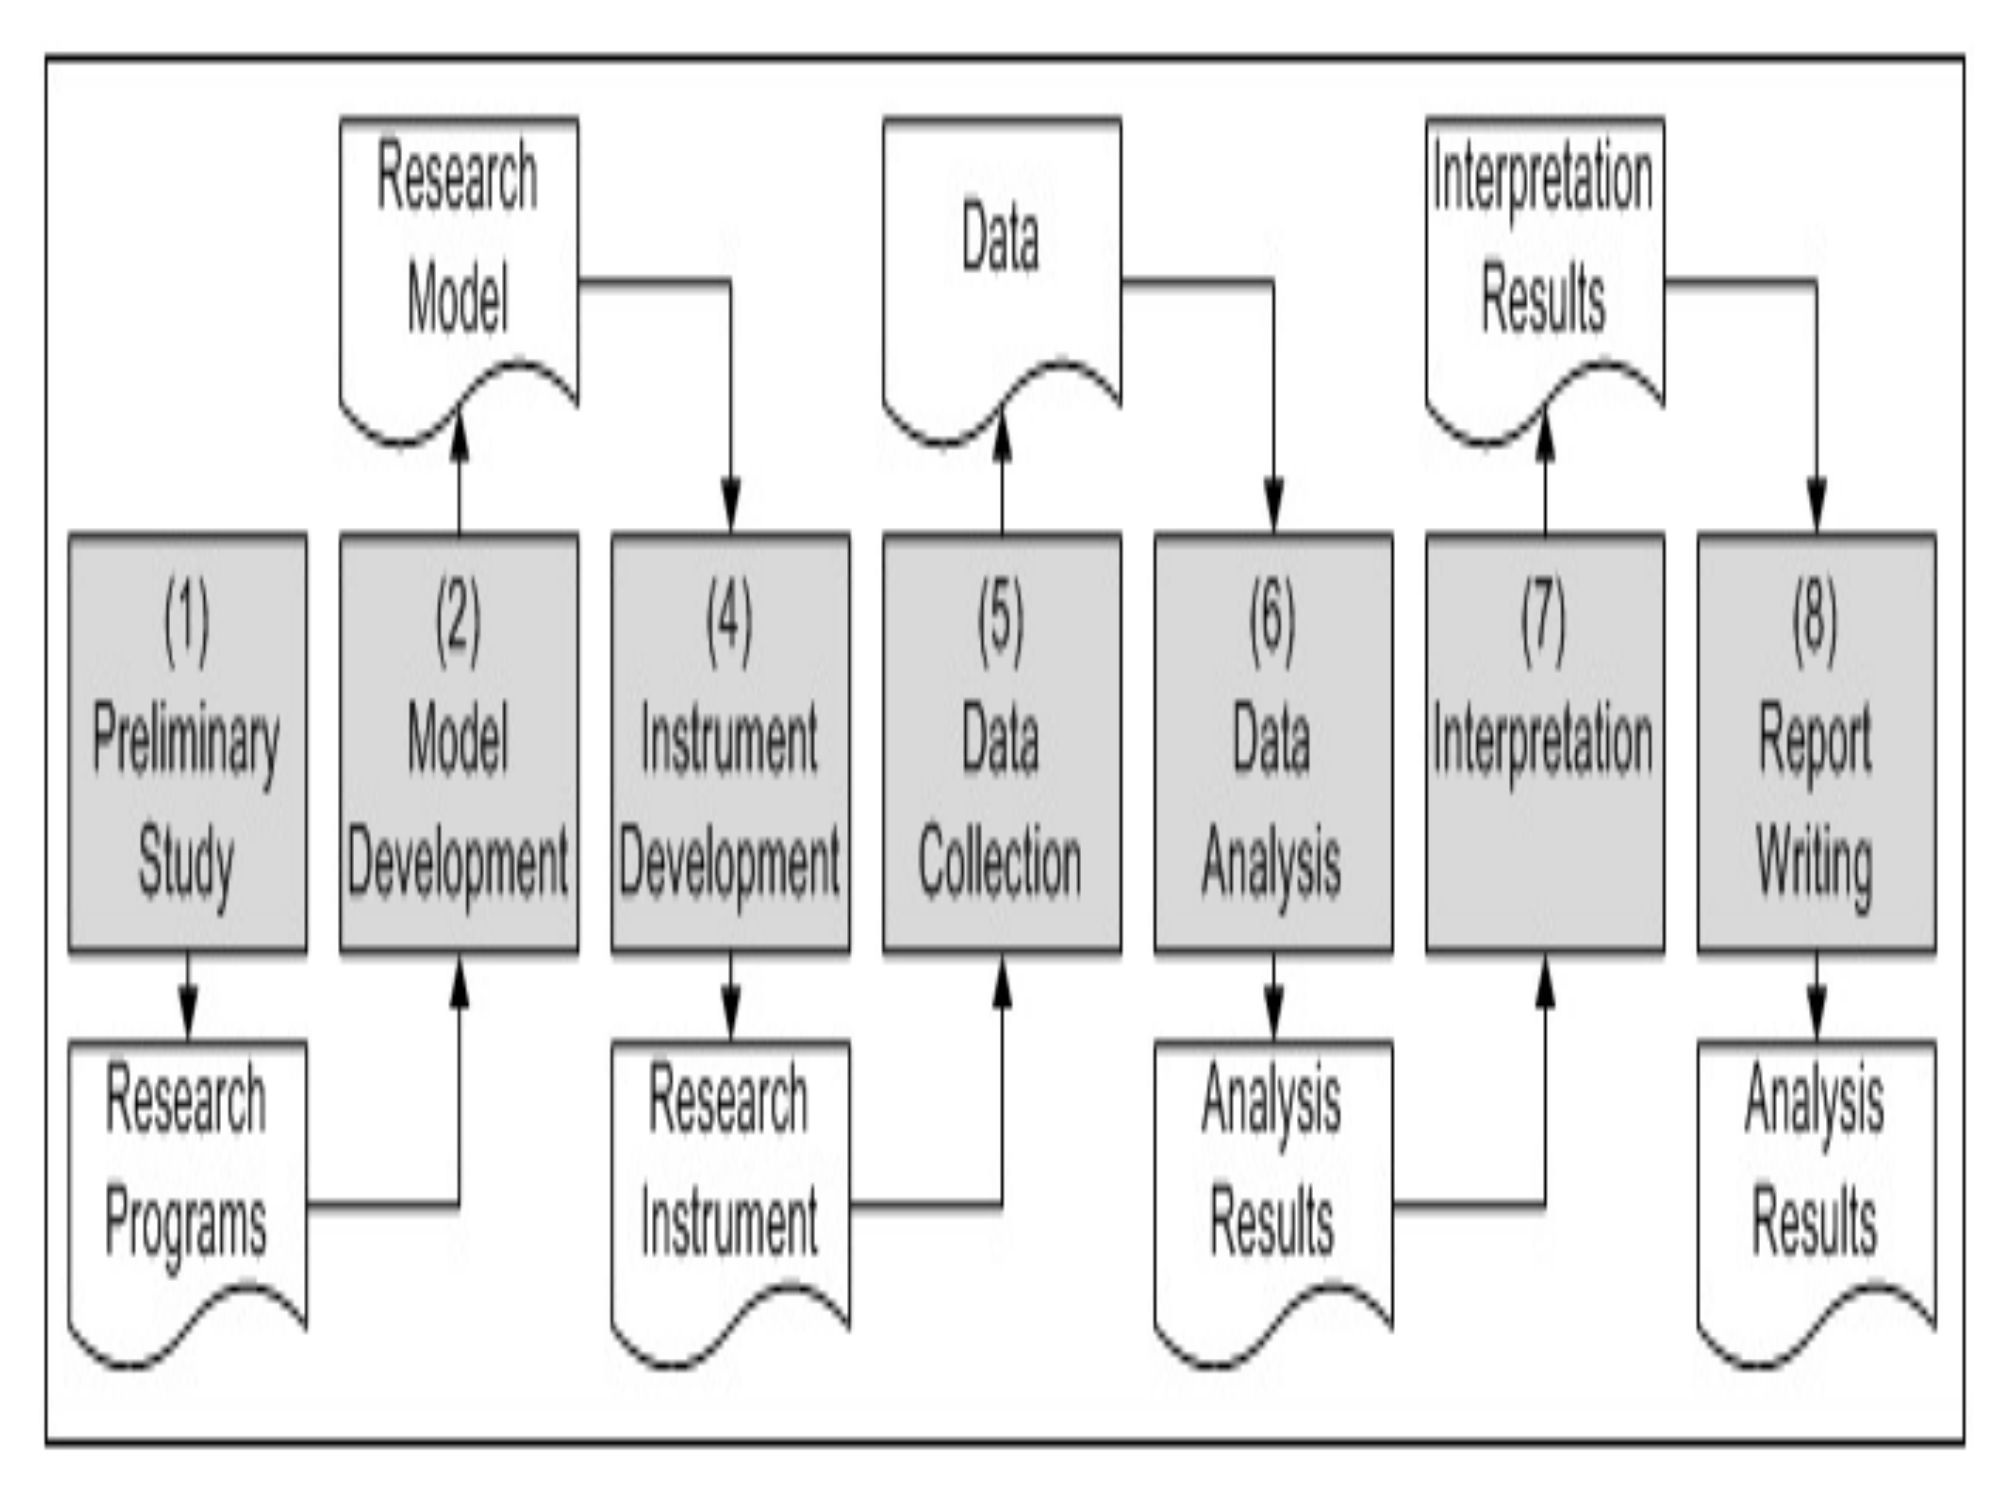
Research Model

Data

Interpretation Results

(1) Preliminary Study

(2) Model Development

(4) Instrument Development

(5) Data Collection

(6) Data Analysis

(7) Interpretation

(8) Report Writing

Research Programs

Research Instrument

Analysis Results

Analysis Results